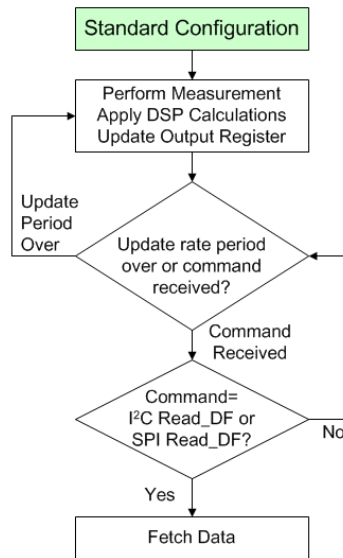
Standard Configuration

Perform Measurement
Apply DSP Calculations
Update Output Register

Update Period Over

Update rate period over or command received?

Command Received

Command= I$^2$C Read_DF or SPI Read_DF?

No

Yes

Fetch Data